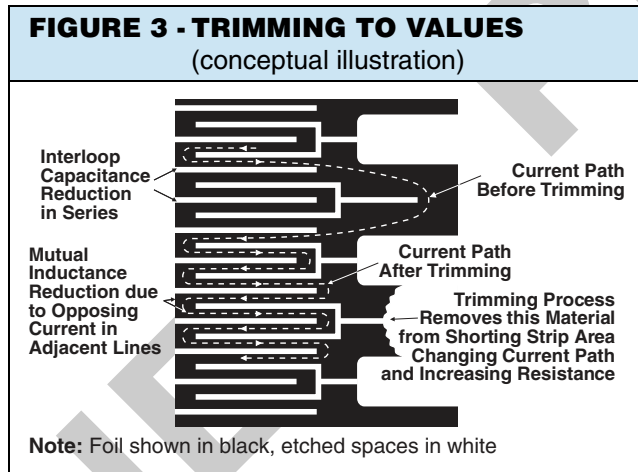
FIGURE 3 - TRIMMING TO VALUES
(conceptual illustration)

Interloop Capacitance Reduction in Series

Current Path Before Trimming

Mutual Inductance Reduction due to Opposing Current in Adjacent Lines

Current Path After Trimming

Trimming Process Removes this Material from Shorting Strip Area Changing Current Path and Increasing Resistance

Note: Foil shown in black, etched spaces in white